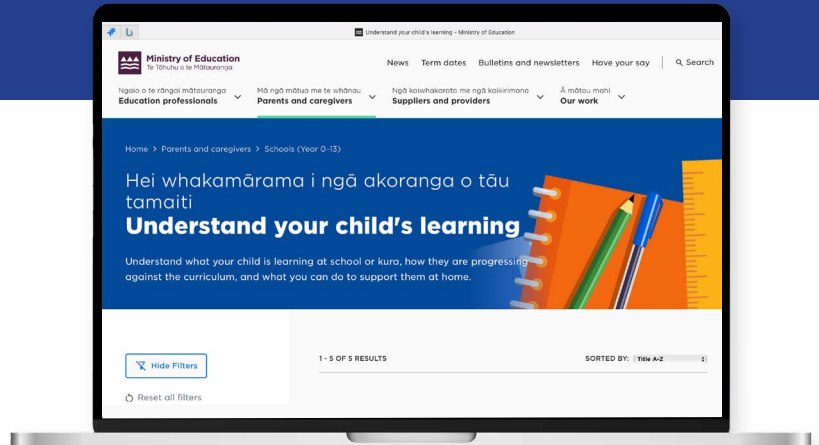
Understand your child's learning – Ministry of Education

Ministry of Education
Te Tāhuhu o te Mātauranga

News Term dates Bulletins and newsletters Have your say Search

Ngaio o te rāngai mātauranga
Education professionals

Mā ngā mātua me te whānau
Parents and caregivers

Ngā kaiwhakarato me ngā kaikirimana
Suppliers and providers

Ā mātou mahi
Our work

Home > Parents and caregivers > Schools (Year 0-13)

Hei whakamārama i ngā akoranga o tāu tamaiti
Understand your child's learning

Understand what your child is learning at school or kura, how they are progressing against the curriculum, and what you can do to support them at home.

Hide Filters

Reset all filters

1 - 5 OF 5 RESULTS

SORTED BY: Title A-Z